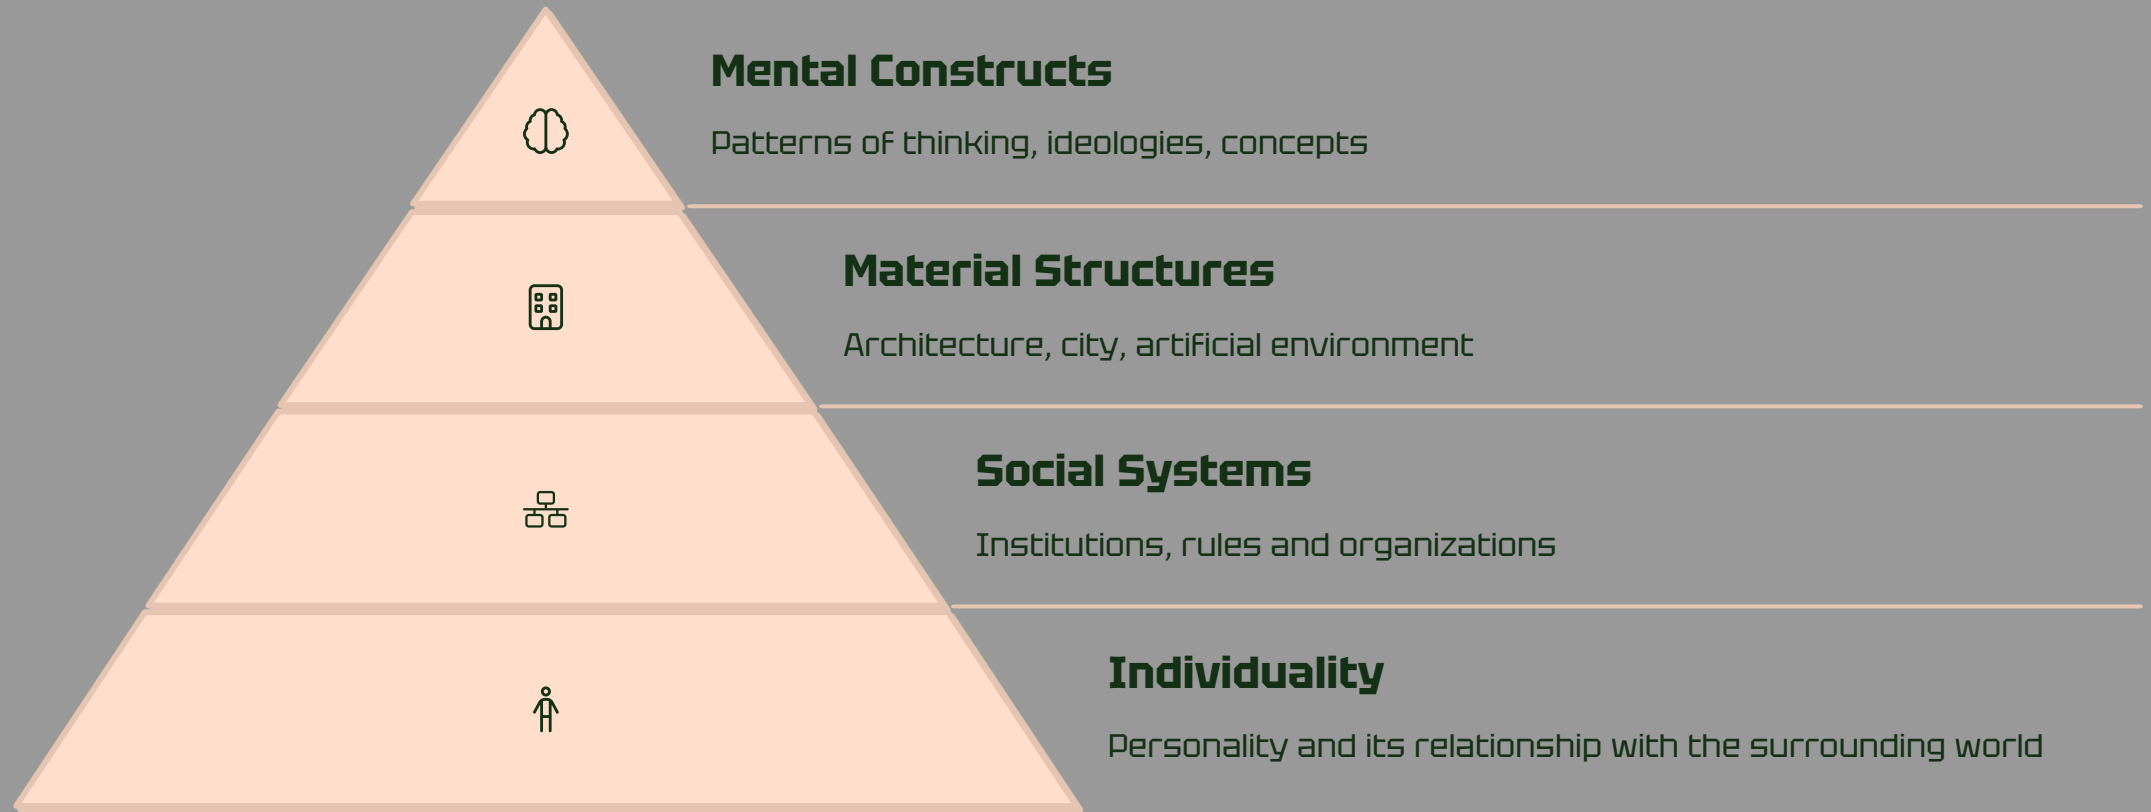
Mental Constructs

Patterns of thinking, ideologies, concepts

Material Structures

Architecture, city, artificial environment

Social Systems

Institutions, rules and organizations

Individuality

Personality and its relationship with the surrounding world